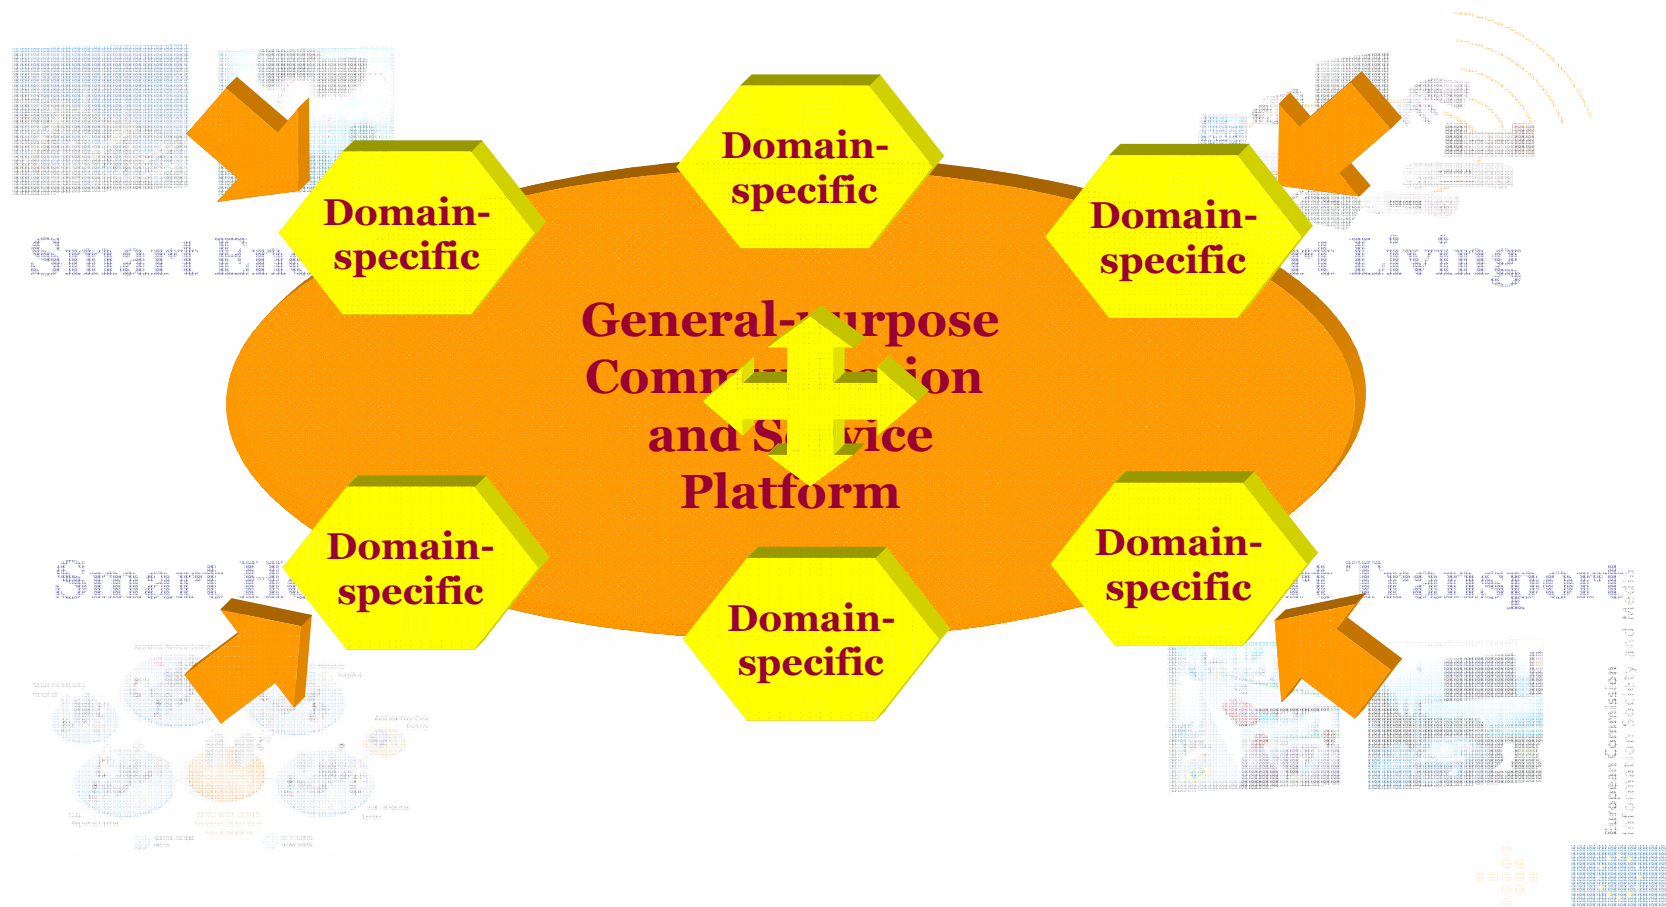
Domain-specific

Domain-specific

Domain-specific

Smart En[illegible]

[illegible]rt Living

General-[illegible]urpose Comm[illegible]on and S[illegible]vice Platform

Domain-specific

Domain-specific

Domain-specific

Smart H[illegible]

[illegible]rt Transport

European Commission
Information Society and Media